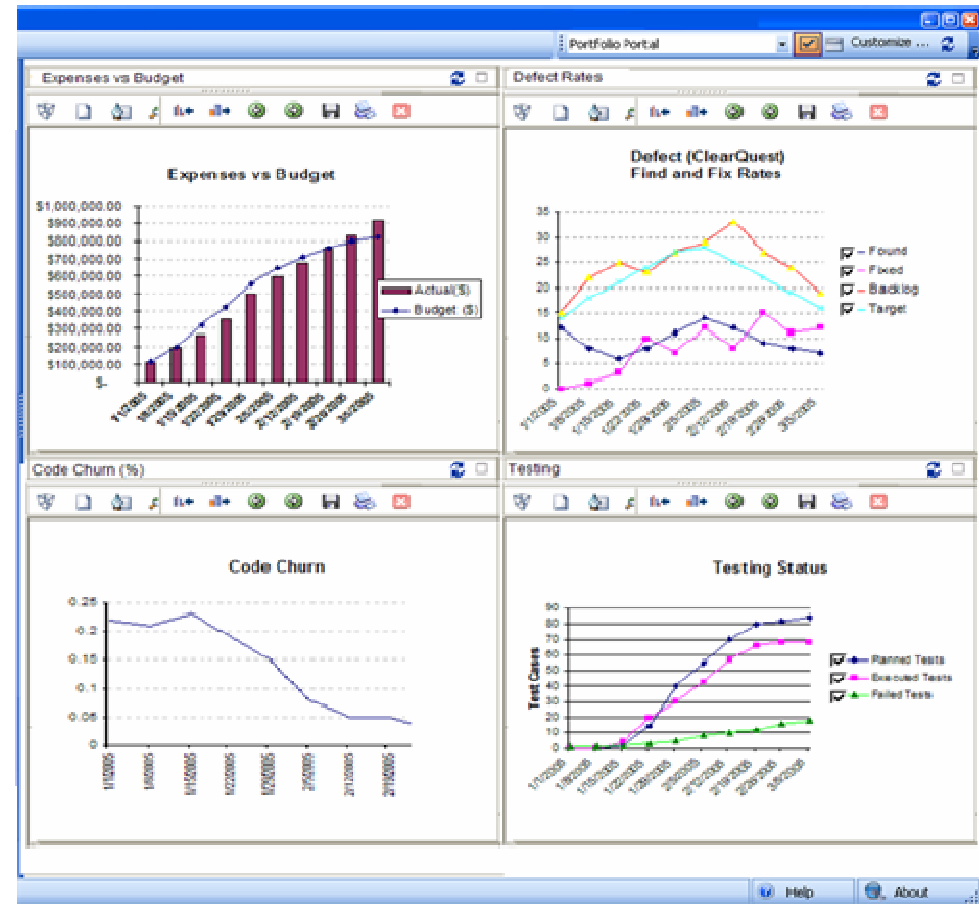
Portfolio Portal
Customize ...

Expenses vs Budget

Expenses vs Budget

$1,000,000.00
$900,000.00
$800,000.00
$700,000.00
$600,000.00
$500,000.00
$400,000.00
$300,000.00
$200,000.00
$100,000.00
$-

Actual($)
Budget ($)

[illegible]

Defect Rates

Defect (ClearQuest)
Find and Fix Rates

35
30
25
20
15
10
5
0

Found
Fixed
Backlog
Target

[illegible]

Code Churn (%)

Code Churn

0.25
0.2
0.15
0.1
0.05
0

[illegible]

Testing

Testing Status

90
80
70
60
50
40
30
20
10
0

Test Cases

Planned Tests
Executed Tests
Failed Tests

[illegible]

Help
About